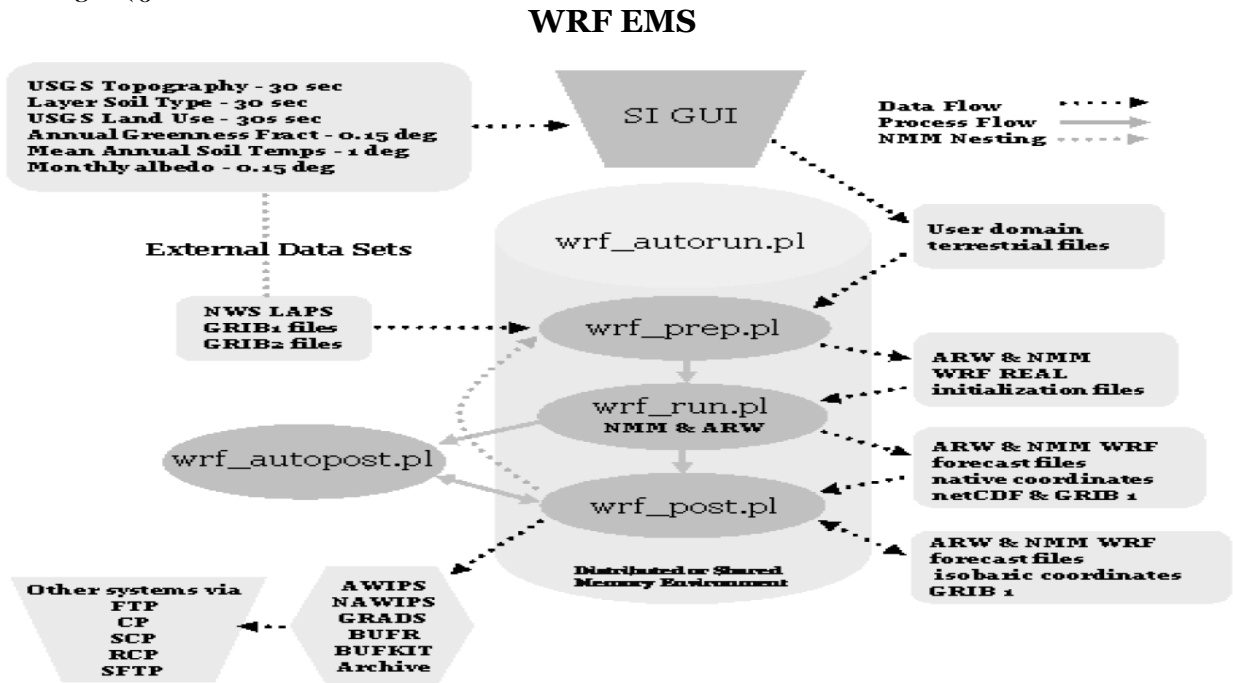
WRF EMS

USGS Topography - 30 sec
Layer Soil Type - 30 sec
USGS Land Use - 30s sec
Annual Greenness Fract - 0.15 deg
Mean Annual Soil Temps - 1 deg
Monthly albedo - 0.15 deg

SI GUI

Data Flow
Process Flow
NMM Nesting

External Data Sets

wrf_autorun.pl

User domain terrestrial files

NWS LAPS
GRIB1 files
GRIB2 files

wrf_prep.pl

ARW & NMM
WRF REAL
initialization files

wrf_run.pl
NMM & ARW

wrf_autopost.pl

ARW & NMM WRF
forecast files
native coordinates
netCDF & GRIB 1

wrf_post.pl

ARW & NMM WRF
forecast files
isobaric coordinates
GRIB 1

Distributed or Shared
Memory Environment

Other systems via
FTP
CP
SCP
RCP
SFTP

AWIPS
NAWIPS
GRADS
BUFR
BUFKIT
Archive